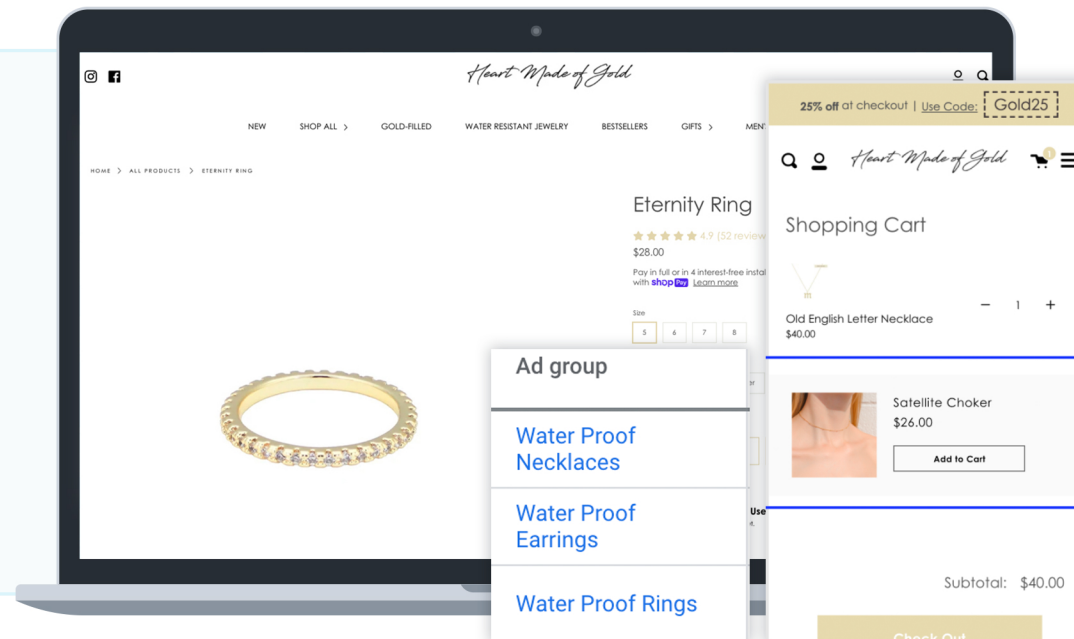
Heart Made of Gold

NEW SHOP ALL GOLD-FILLED WATER RESISTANT JEWELRY BESTSELLERS GIFTS MEN

HOME > ALL PRODUCTS > ETERNITY RING

Eternity Ring
4.9 (52 review
$28.00
Pay in full or in 4 interest-free instal
with shop Pay Learn more

Size
5 6 7 8

Ad group

Water Proof Necklaces

Water Proof Earrings

Water Proof Rings

25% off at checkout | Use Code: Gold25

Heart Made of Gold

Shopping Cart

Old English Letter Necklace
$40.00
− 1 +

Satellite Choker
$26.00
Add to Cart

Subtotal: $40.00

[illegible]